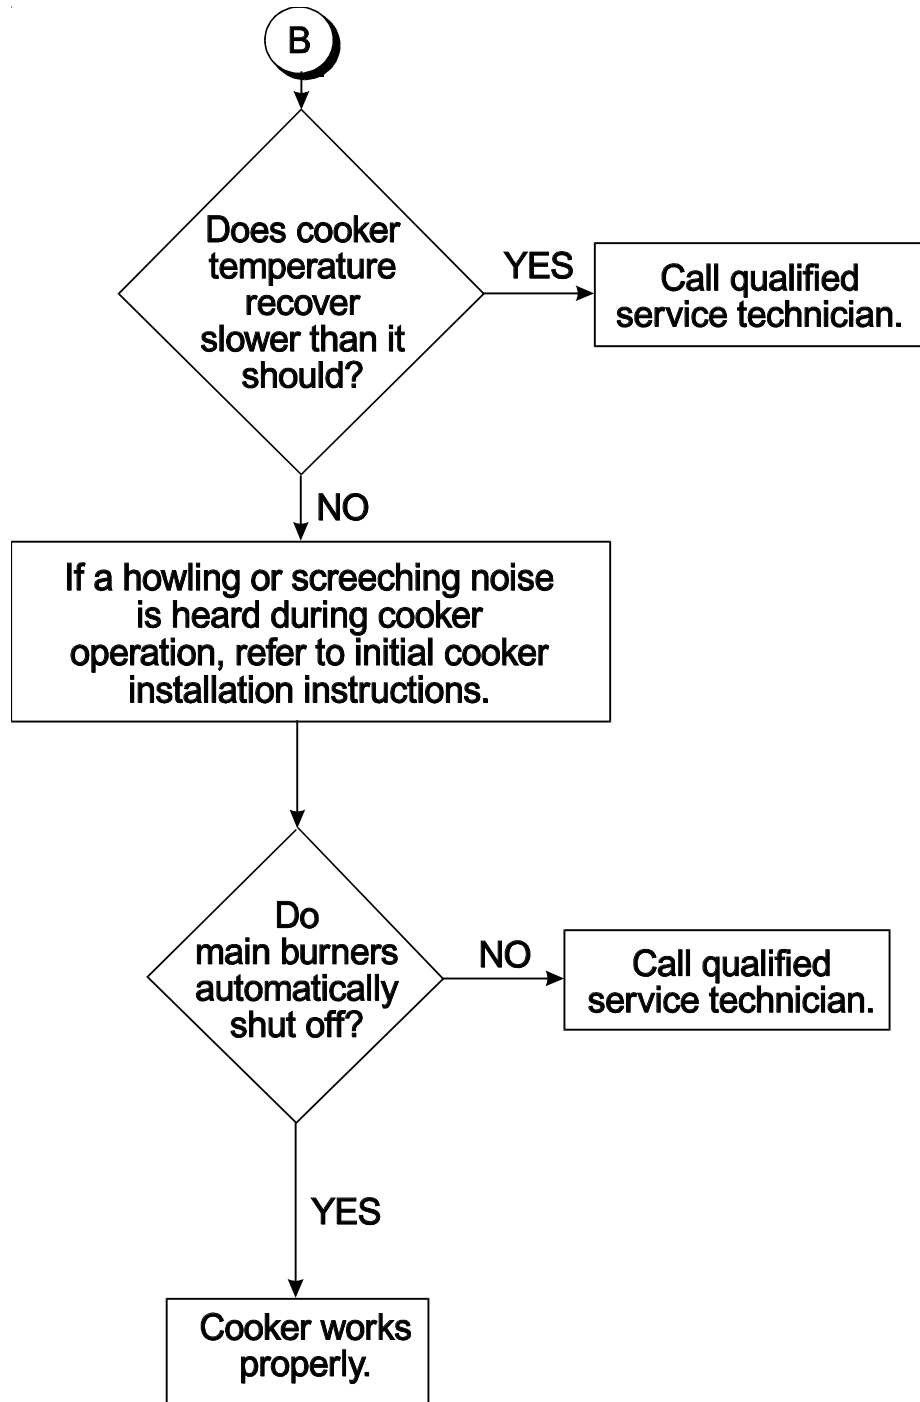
B

Does cooker temperature recover slower than it should?

YES

Call qualified service technician.

NO

If a howling or screeching noise is heard during cooker operation, refer to initial cooker installation instructions.

Do main burners automatically shut off?

NO

Call qualified service technician.

YES

Cooker works properly.